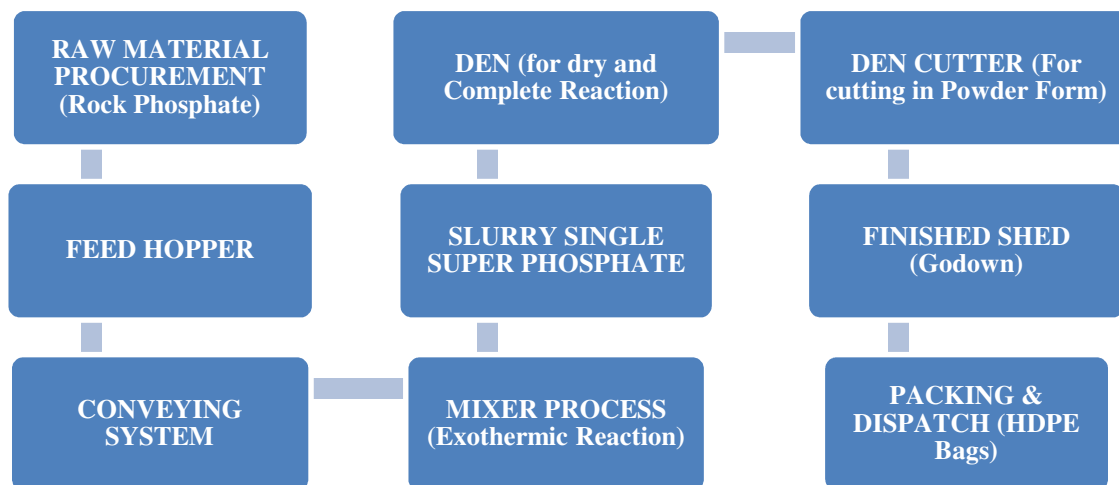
RAW MATERIAL PROCUREMENT (Rock Phosphate)

FEED HOPPER

CONVEYING SYSTEM

MIXER PROCESS (Exothermic Reaction)

SLURRY SINGLE SUPER PHOSPHATE

DEN (for dry and Complete Reaction)

DEN CUTTER (For cutting in Powder Form)

FINISHED SHED (Godown)

PACKING & DISPATCH (HDPE Bags)